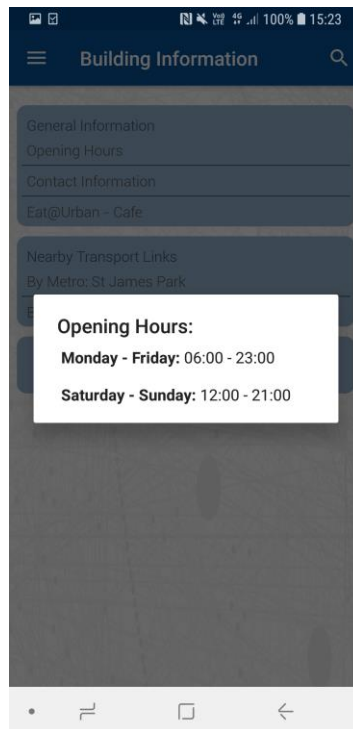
Vo) LTE 4G 100% 15:23

Building Information

General Information

Opening Hours

Contact Information

Eat@Urban - Cafe

Nearby Transport Links

By Metro: St James Park

Opening Hours:

**Monday - Friday:** 06:00 - 23:00

**Saturday - Sunday:** 12:00 - 21:00